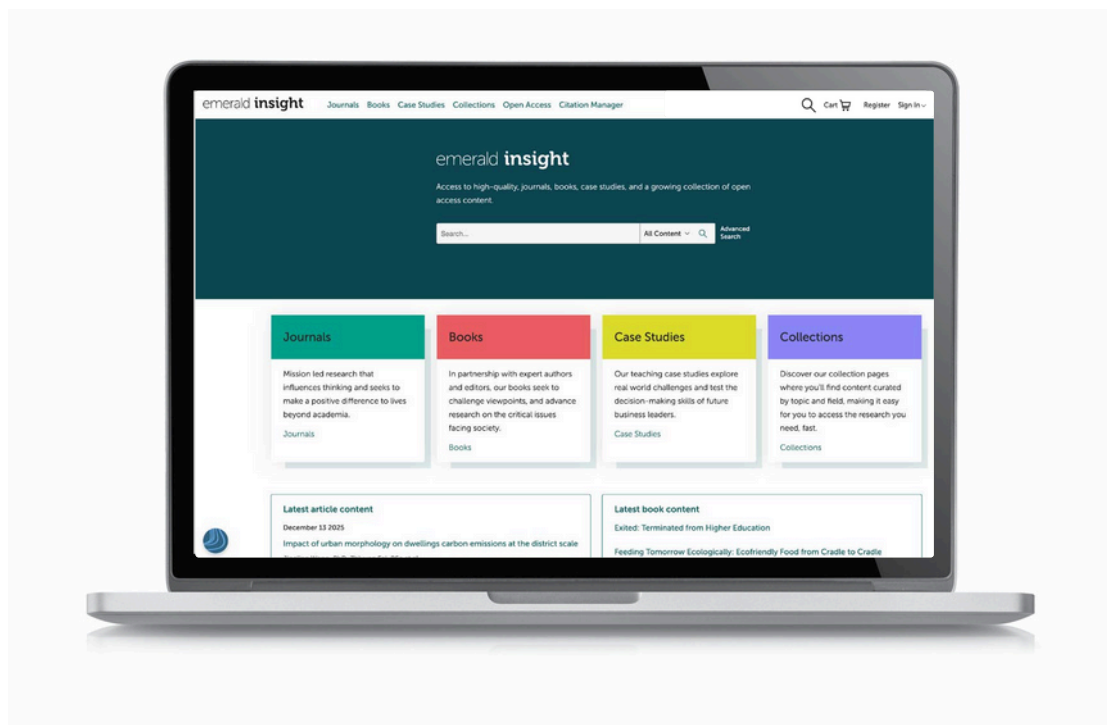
emerald insight Journals Books Case Studies Collections Open Access Citation Manager

Cart Register Sign In

emerald insight

Access to high-quality, journals, books, case studies, and a growing collection of open access content.

Search... All Content Advanced Search

Journals

Mission led research that influences thinking and seeks to make a positive difference to lives beyond academia.

Journals

Books

In partnership with expert authors and editors, our books seek to challenge viewpoints, and advance research on the critical issues facing society.

Books

Case Studies

Our teaching case studies explore real world challenges and test the decision-making skills of future business leaders.

Case Studies

Collections

Discover our collection pages where you'll find content curated by topic and field, making it easy for you to access the research you need, fast.

Collections

Latest article content

December 13 2025

Impact of urban morphology on dwellings carbon emissions at the district scale

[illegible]

Latest book content

Exited: Terminated from Higher Education

Feeding Tomorrow Ecologically: Ecofriendly Food from Cradle to Cradle